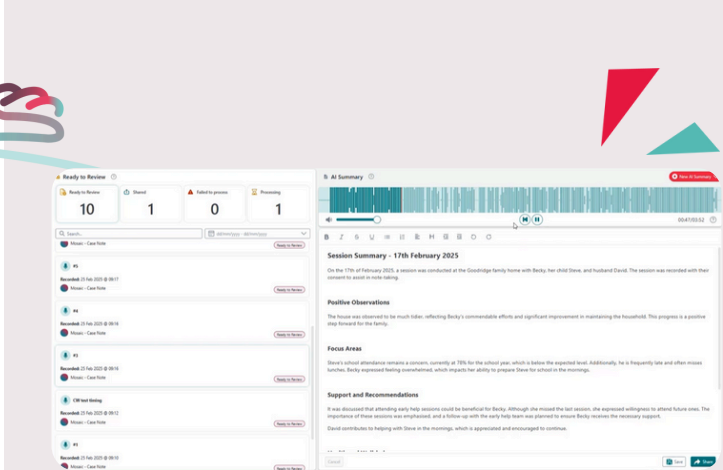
Ready to Review

| Ready to Review | Shared | Failed to process | Processing |
|---|---|---|---|
| 10 | 1 | 0 | 1 |

Search...

dd/mm/yyyy - dd/mm/yyyy

Mosaic - Case Note

Ready to Review

#5

Recorded: 25 Feb 2025 @ 09:17

Mosaic - Case Note

Ready to Review

#4

Recorded: 25 Feb 2025 @ 09:14

Mosaic - Case Note

Ready to Review

#3

Recorded: 25 Feb 2025 @ 09:14

Mosaic - Case Note

Ready to Review

CW test timing

Recorded: 25 Feb 2025 @ 09:12

Mosaic - Case Note

Ready to Review

#2

Recorded: 25 Feb 2025 @ 09:08

Mosaic - Case Note

Ready to Review

AI Summary

New AI Summary

00:47/03:52

Session Summary - 17th February 2025

On the 17th of February 2025, a session was conducted at the Goodridge family home with Becky, her child Steve, and husband David. The session was recorded with their consent to assist in note-taking.

Positive Observations

The house was observed to be much tidier, reflecting Becky's commendable efforts and significant improvement in maintaining the household. This progress is a positive step forward for the family.

Focus Areas

Steve's school attendance remains a concern, currently at 78% for the school year, which is below the expected level. Additionally, he is frequently late and often misses lunches. Becky expressed feeling overwhelmed, which impacts her ability to prepare Steve for school in the mornings.

Support and Recommendations

It was discussed that attending early help sessions could be beneficial for Becky. Although she missed the last session, she expressed willingness to attend future ones. The importance of these sessions was emphasised, and a follow-up with the early help team was planned to ensure Becky receives the necessary support.

David contributes to helping with Steve in the mornings, which is appreciated and encouraged to continue.

Cancel

Save

Share